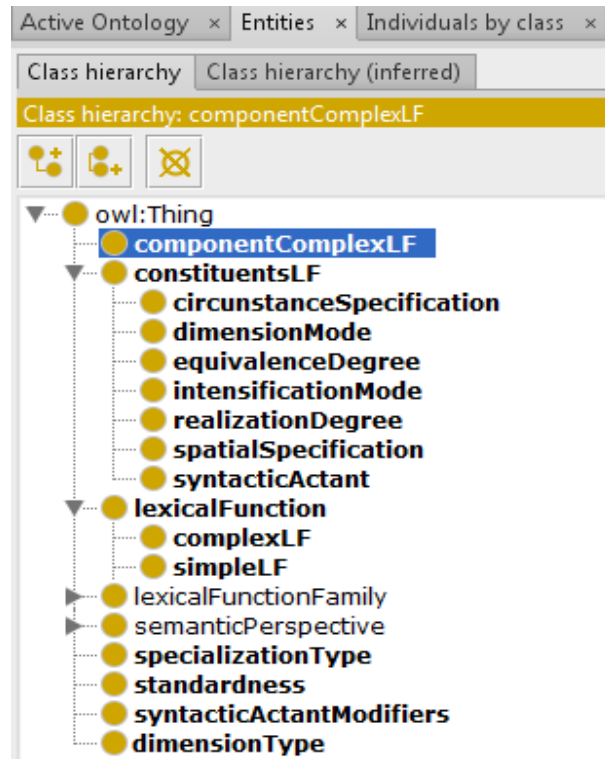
Active Ontology × Entities × Individuals by class ×

Class hierarchy Class hierarchy (inferred)

Class hierarchy: componentComplexLF

owl:Thing
componentComplexLF
constituentsLF
circunstanceSpecification
dimensionMode
equivalenceDegree
intensificationMode
realizationDegree
spatialSpecification
syntacticActant
lexicalFunction
complexLF
simpleLF
lexicalFunctionFamily
semanticPerspective
specializationType
standardness
syntacticActantModifiers
dimensionType